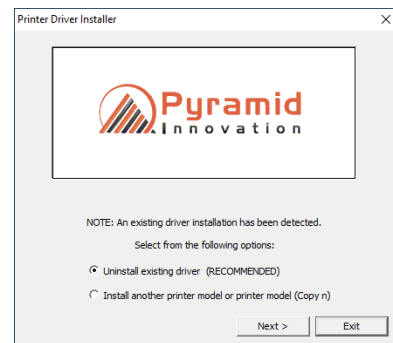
Printer Driver Installer

×

Pyramid
Innovation

NOTE: An existing driver installation has been detected.

Select from the following options:

Uninstall existing driver (RECOMMENDED)

Install another printer model or printer model (Copy n)

Next >

Exit